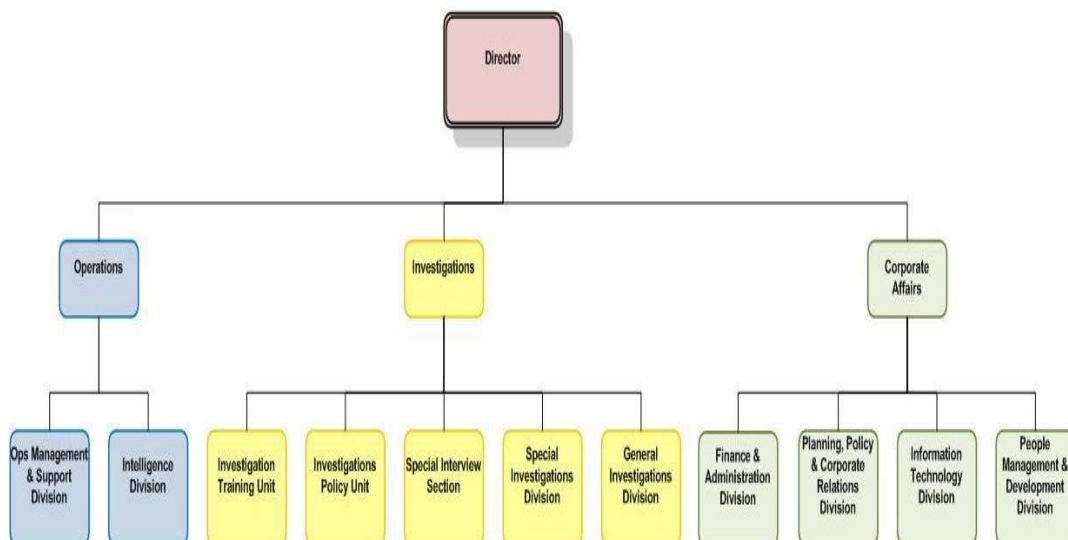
Director

Operations

Investigations

Corporate Affairs

Ops Management & Support Division

Intelligence Division

Investigation Training Unit

Investigations Policy Unit

Special Interview Section

Special Investigations Division

General Investigations Division

Finance & Administration Division

Planning, Policy & Corporate Relations Division

Information Technology Division

People Management & Development Division